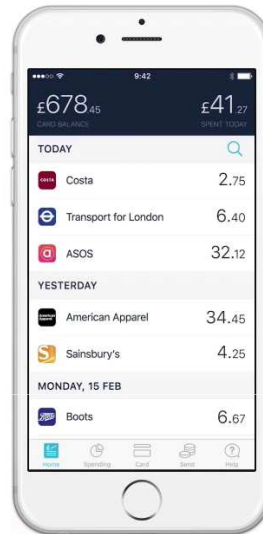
9:42

£678.45
CARD BALANCE

£41.27
SPENT TODAY

TODAY

costa Costa 2.75

Transport for London 6.40

a ASOS 32.12

YESTERDAY

American Apparel 34.45

S Sainsbury's 4.25

MONDAY, 15 FEB

Boots Boots 6.67

Home Spending Card Send Help